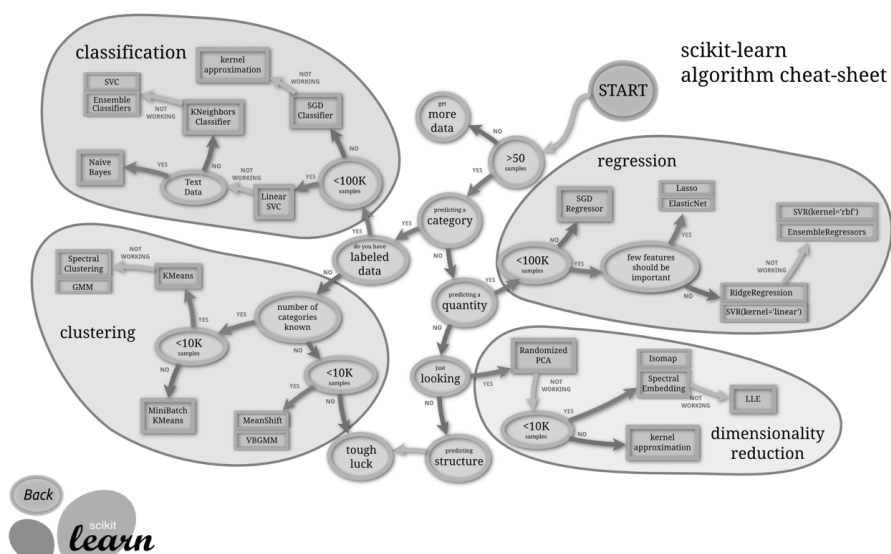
scikit-learn
algorithm cheat-sheet

START

classification

kernel approximation

NOT WORKING

SVC

Ensemble Classifiers

NOT WORKING

KNeighbors Classifier

SGD Classifier

NO

Naive Bayes

YES

Text Data

NOT WORKING

Linear SVC

YES

<100K samples

get more data

NO

>50 samples

YES

predicting a category

YES

do you have labeled data

NO

predicting a quantity

NO

just looking

NO

predicting structure

tough luck

regression

SGD Regressor

NO

Lasso

ElasticNet

YES

<100K samples

YES

few features should be important

NO

SVR(kernel='rbf')

EnsembleRegressors

NOT WORKING

RidgeRegression

SVR(kernel='linear')

clustering

Spectral Clustering

GMM

NOT WORKING

KMeans

YES

number of categories known

YES

<10K samples

NO

NO

MiniBatch KMeans

<10K samples

YES

MeanShift

VBGMM

NO

Randomized PCA

YES

NOT WORKING

Isomap

Spectral Embedding

NOT WORKING

LLE

YES

<10K samples

NO

kernel approximation

dimensionality reduction

Back

scikit
learn